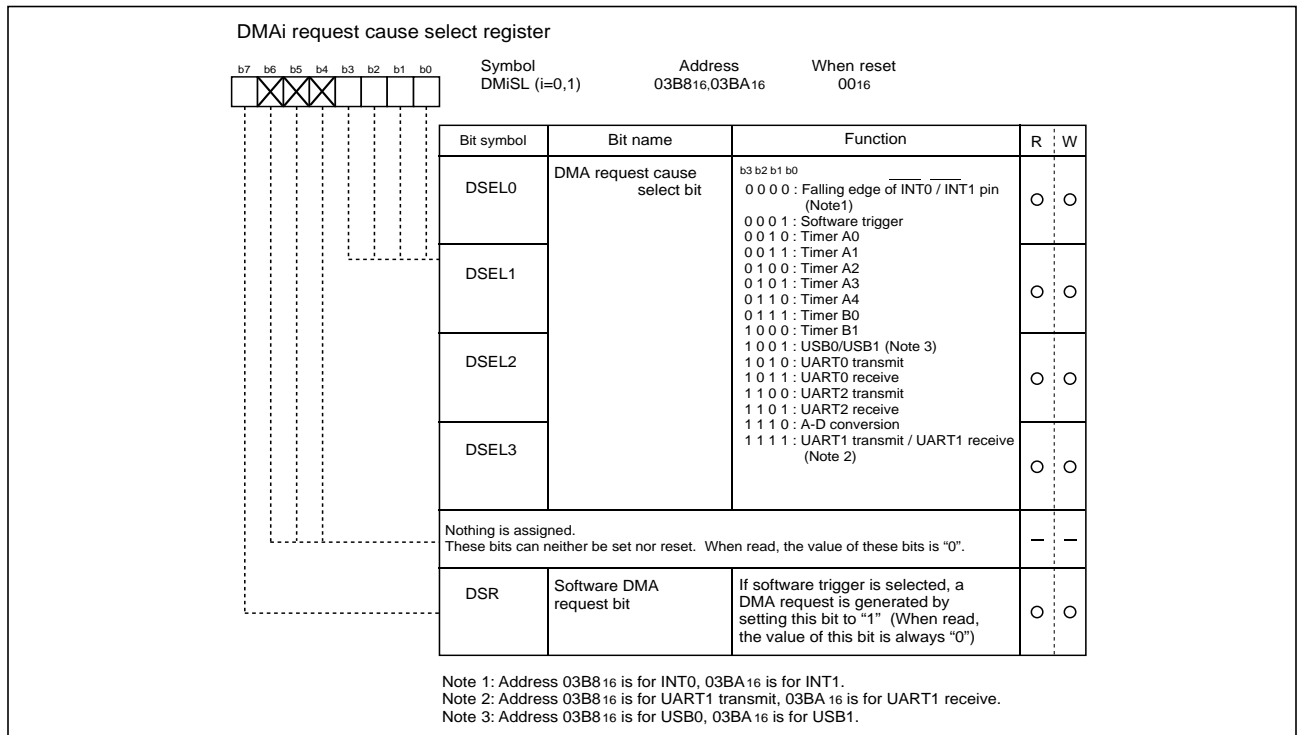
DMAi request cause select register

b7 b6 b5 b4 b3 b2 b1 b0

Symbol
DMiSL (i=0,1)

Address
$03B8_{16}$,$03BA_{16}$

When reset
$00_{16}$

| Bit symbol | Bit name | Function | R | W |
|---|---|---|---|---|
| DSEL0<br>DSEL1<br>DSEL2<br>DSEL3 | DMA request cause select bit | b3 b2 b1 b0<br>0 0 0 0 : Falling edge of $\overline{INT0}$ / $\overline{INT1}$ pin (Note1)<br>0 0 0 1 : Software trigger<br>0 0 1 0 : Timer A0<br>0 0 1 1 : Timer A1<br>0 1 0 0 : Timer A2<br>0 1 0 1 : Timer A3<br>0 1 1 0 : Timer A4<br>0 1 1 1 : Timer B0<br>1 0 0 0 : Timer B1<br>1 0 0 1 : USB0/USB1 (Note 3)<br>1 0 1 0 : UART0 transmit<br>1 0 1 1 : UART0 receive<br>1 1 0 0 : UART2 transmit<br>1 1 0 1 : UART2 receive<br>1 1 1 0 : A-D conversion<br>1 1 1 1 : UART1 transmit / UART1 receive (Note 2) | ○ | ○ |
| Nothing is assigned.<br>These bits can neither be set nor reset. When read, the value of these bits is “0”. | | | – | – |
| DSR | Software DMA request bit | If software trigger is selected, a DMA request is generated by setting this bit to “1” (When read, the value of this bit is always “0”) | ○ | ○ |

Note 1: Address $03B8_{16}$ is for INT0, $03BA_{16}$ is for INT1.
Note 2: Address $03B8_{16}$ is for UART1 transmit, $03BA_{16}$ is for UART1 receive.
Note 3: Address $03B8_{16}$ is for USB0, $03BA_{16}$ is for USB1.